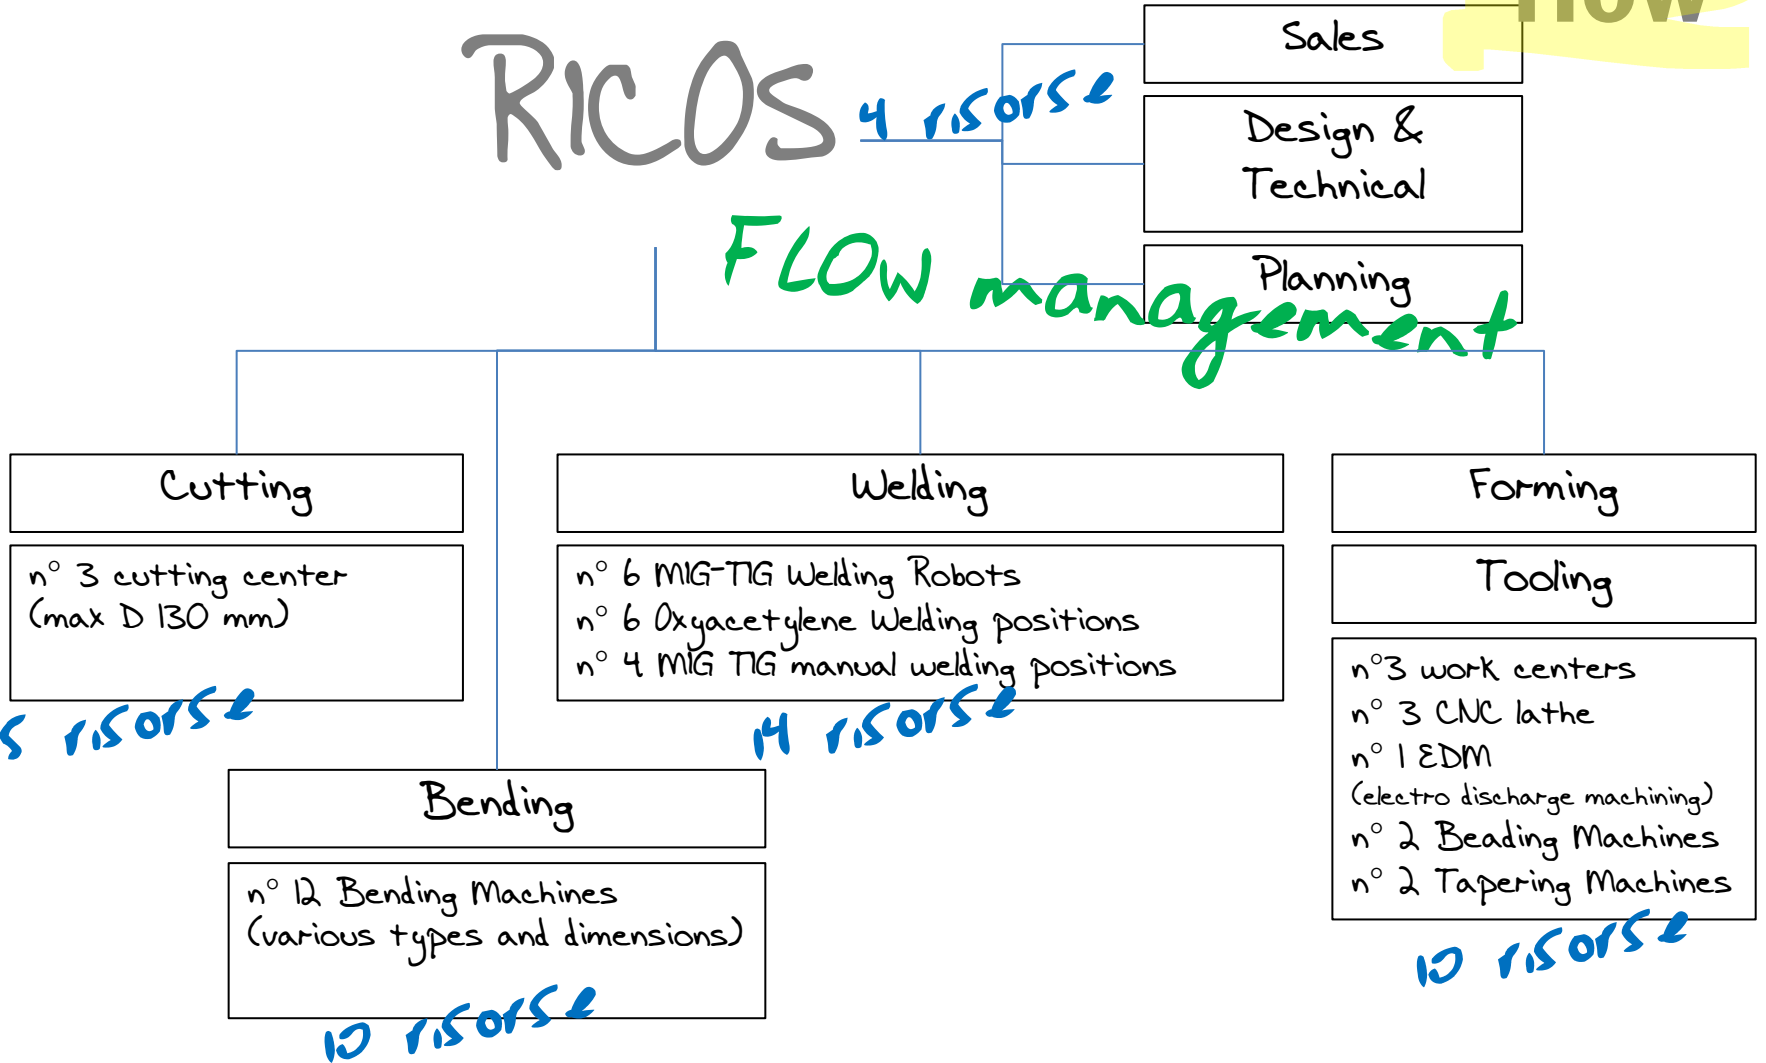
RICOS 4 risorse

Sales

Design & Technical

Planning

FLOW management

Cutting

n° 3 cutting center (max D 130 mm)

5 risorse

Welding

n° 6 MIG-TIG Welding Robots
n° 6 Oxyacetylene Welding positions
n° 4 MIG TIG manual welding positions

14 risorse

Forming

Tooling

n°3 work centers
n° 3 CNC lathe
n° 1 EDM
(electro discharge machining)
n° 2 Beading Machines
n° 2 Tapering Machines

10 risorse

Bending

n° 12 Bending Machines (various types and dimensions)

10 risorse